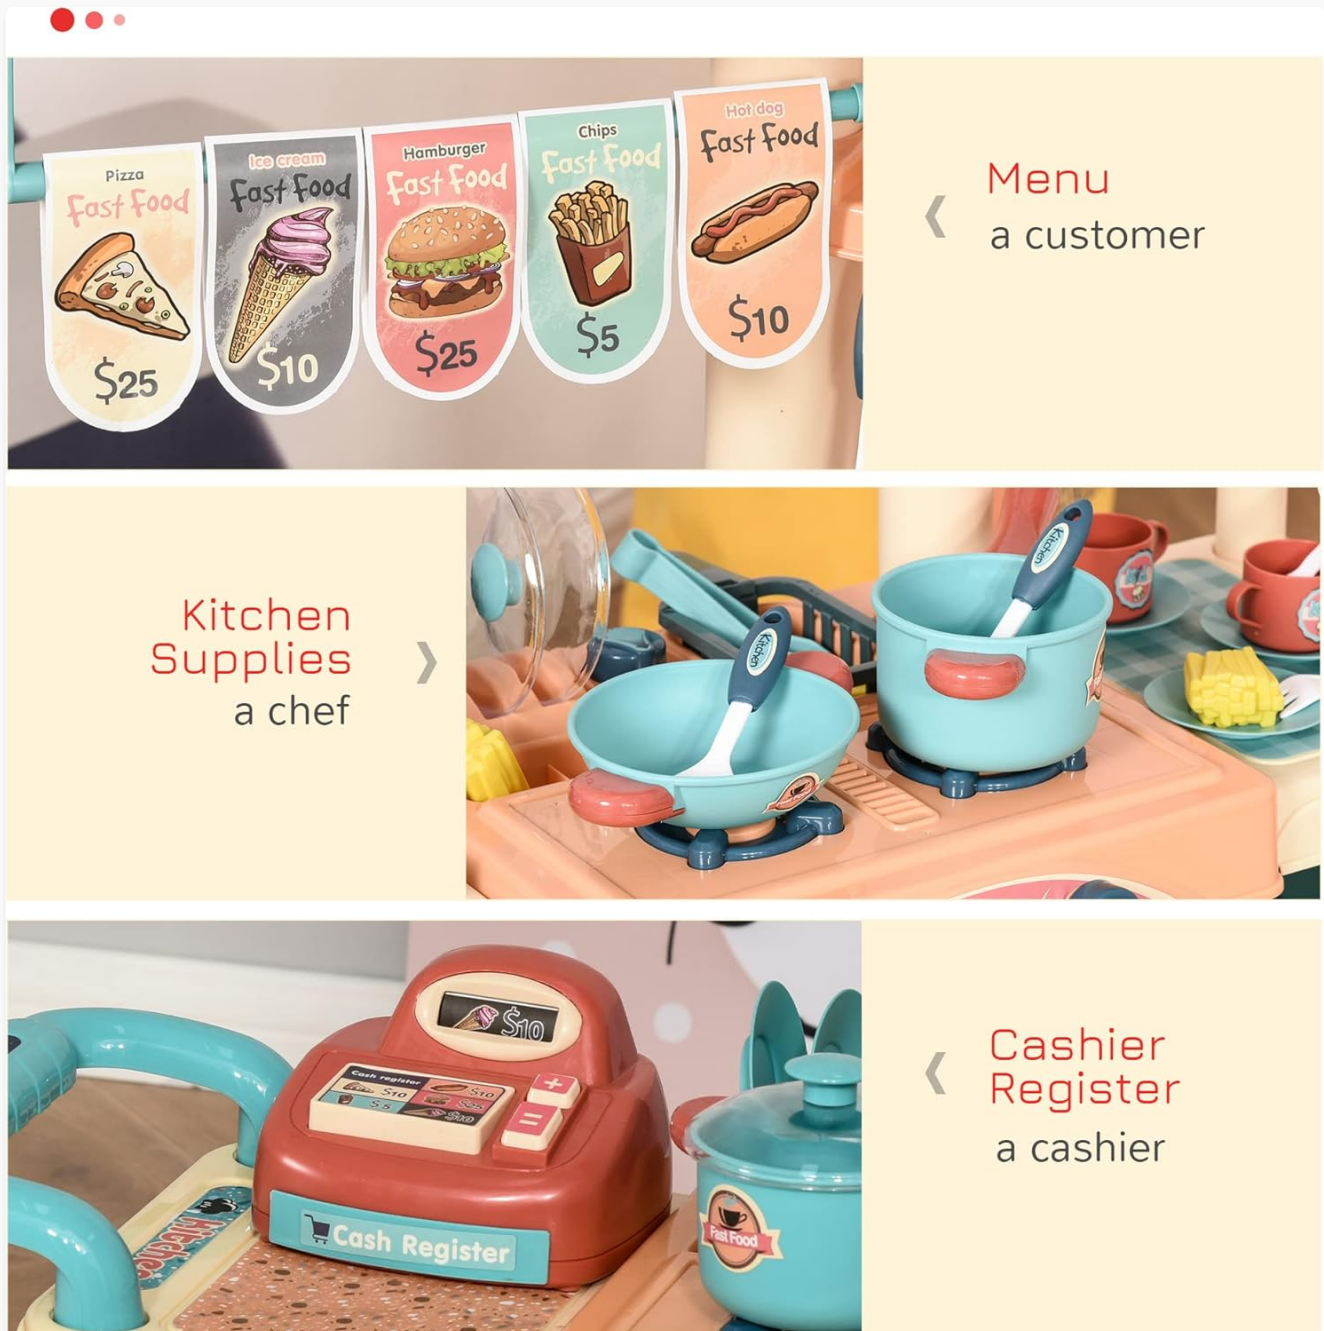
Pizza
Fast Food
$25

Ice cream
Fast Food
$10

Hamburger
Fast Food
$25

Chips
Fast Food
$5

Hot dog
Fast Food
$10

Menu
a customer

Kitchen
Supplies
a chef

Kitchen

Kitchen

Cashier
Register
a cashier

$10

Cash register
$10
$5
$10
+
=

Cash Register

Kitchen

Fast Food